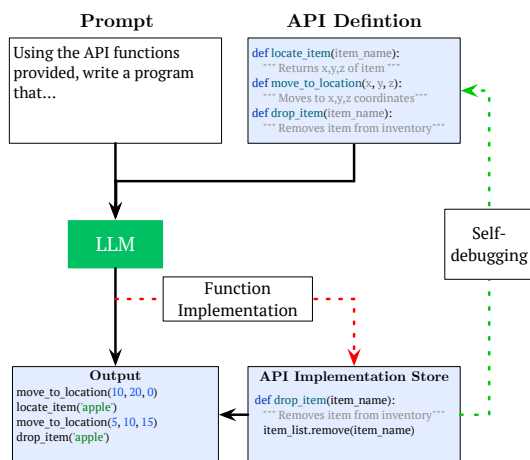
Prompt

Using the API functions provided, write a program that...

API Defintion

def locate_item(item_name):
""" Returns x,y,z of item """
def move_to_location(x, y, z):
""" Moves to x,y,z coordinates"""
def drop_item(item_name):
""" Removes item from inventory"""

LLM

Function Implementation

Self-debugging

Output
move_to_location(10, 20, 0)
locate_item('apple')
move_to_location(5, 10, 15)
drop_item('apple')

API Implementation Store
def drop_item(item_name):
""" Removes item from inventory"""
item_list.remove(item_name)